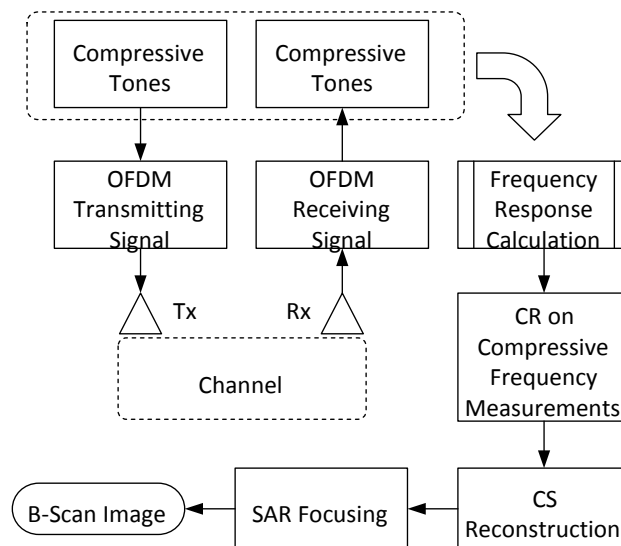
Compressive Tones

Compressive Tones

OFDM Transmitting Signal

OFDM Receiving Signal

Frequency Response Calculation

Tx

Rx

Channel

CR on Compressive Frequency Measurements

B-Scan Image

SAR Focusing

CS Reconstruction